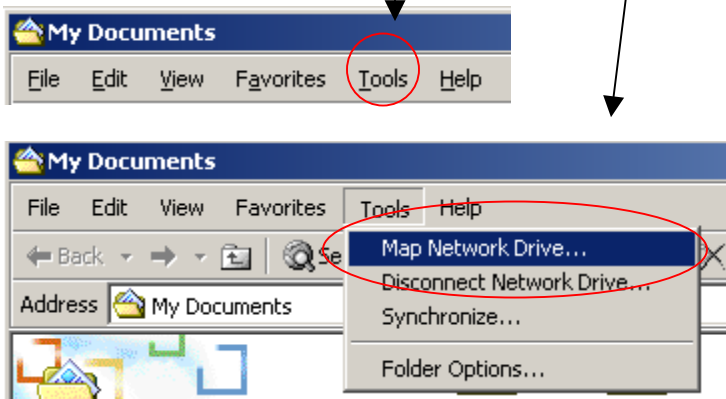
My Documents

File Edit View Favorites Tools Help

My Documents

File Edit View Favorites Tools Help

Back

Se

Address My Documents

Map Network Drive...

Disconnect Network Drive...

Synchronize...

Folder Options...